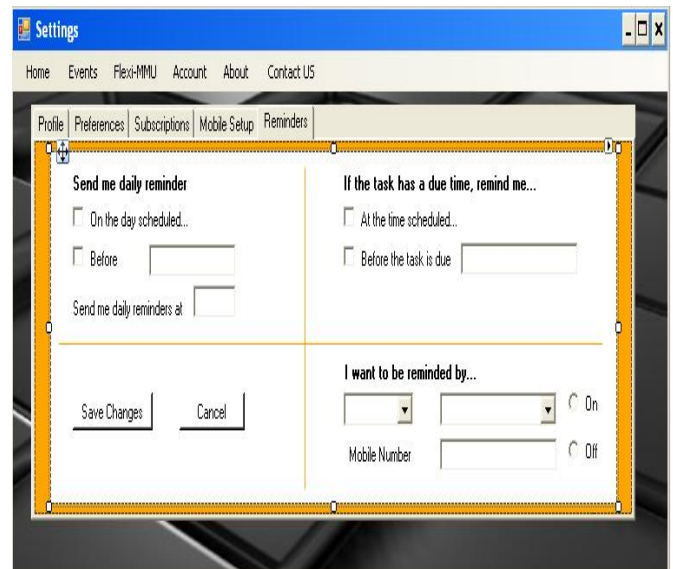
Settings

Home Events Flexi-MMU Account About Contact US

Profile | Preferences | Subscriptions | Mobile Setup | Reminders

Send me daily reminder

On the day scheduled...

Before

Send me daily reminders at

If the task has a due time, remind me...

At the time scheduled...

Before the task is due

Save Changes

Cancel

I want to be reminded by...

On

Mobile Number

Off